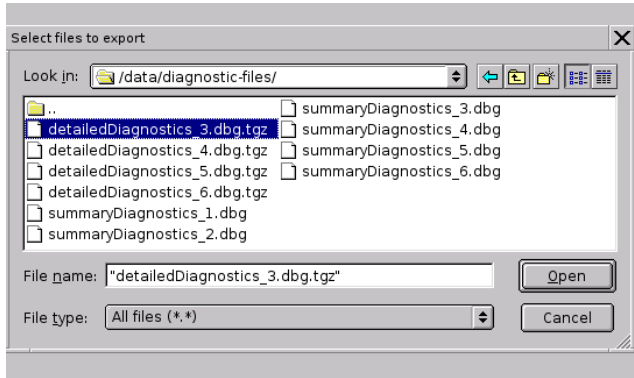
Select files to export

Look in: /data/diagnostic-files/

..
detailedDiagnostics_3.dbg.tgz
detailedDiagnostics_4.dbg.tgz
detailedDiagnostics_5.dbg.tgz
detailedDiagnostics_6.dbg.tgz
summaryDiagnostics_1.dbg
summaryDiagnostics_2.dbg
summaryDiagnostics_3.dbg
summaryDiagnostics_4.dbg
summaryDiagnostics_5.dbg
summaryDiagnostics_6.dbg

File name: "detailedDiagnostics_3.dbg.tgz"
Open

File type: All files (*.*)
Cancel